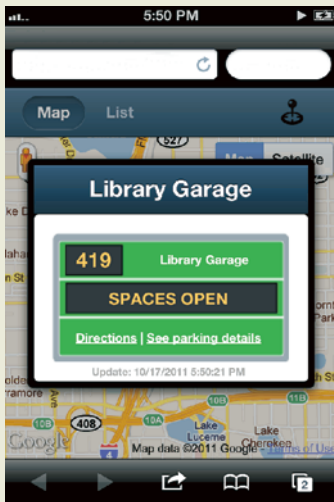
5:50 PM

Map List

527

Map Satellite

Library Garage

419 Library Garage

SPACES OPEN

Directions | See parking details

Update: 10/17/2011 5:50:21 PM

408

15

10B

Lake Lucerne

Lake Cherokee

Google

Map data ©2011 Google - Terms of Use

2